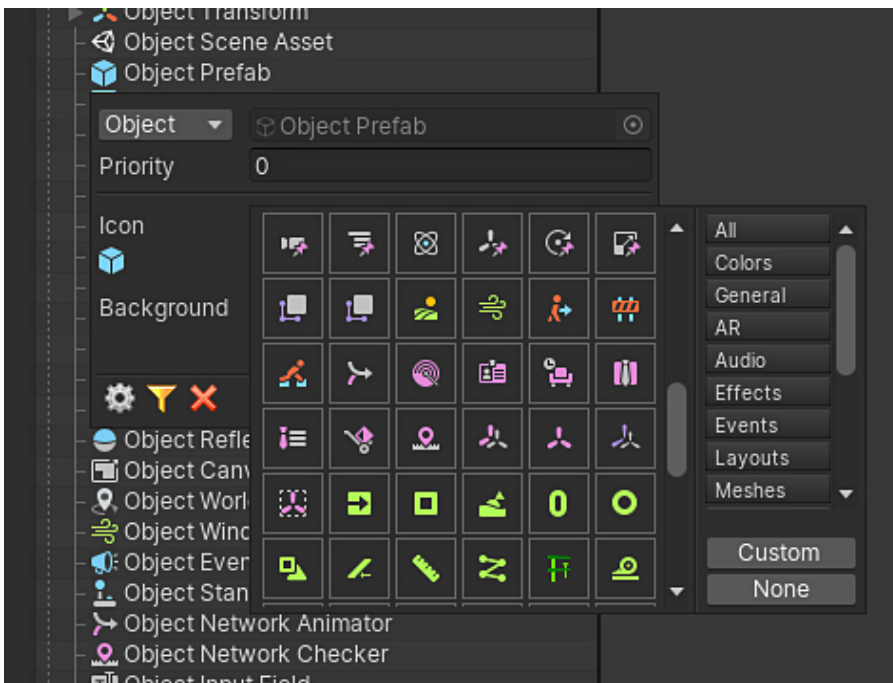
Object Transform
Object Scene Asset
Object Prefab
Object
Object Prefab
Priority
0
Icon
Background
Object Refle
Object Canv
Object Worl
Object Wind
Object Even
Object Stan
Object Network Animator
Object Network Checker
Object Input Field
All
Colors
General
AR
Audio
Effects
Events
Layouts
Meshes
Custom
None